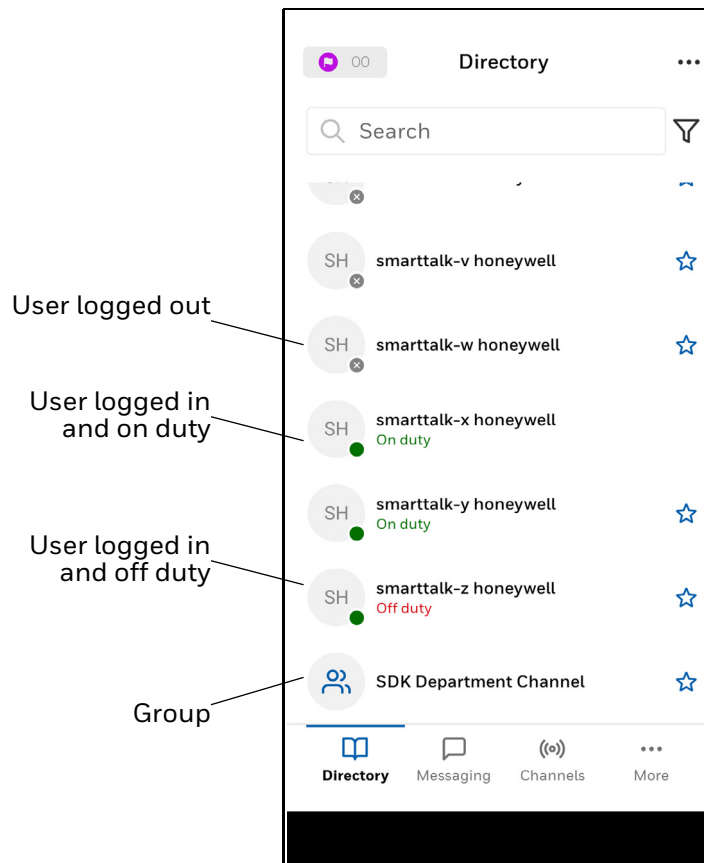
00

Directory

•••

Search

SH smarttalk-v honeywell

User logged out

SH smarttalk-w honeywell

User logged in and on duty

SH smarttalk-x honeywell
On duty

SH smarttalk-y honeywell
On duty

User logged in and off duty

SH smarttalk-z honeywell
Off duty

Group

SDK Department Channel

Directory Messaging Channels More